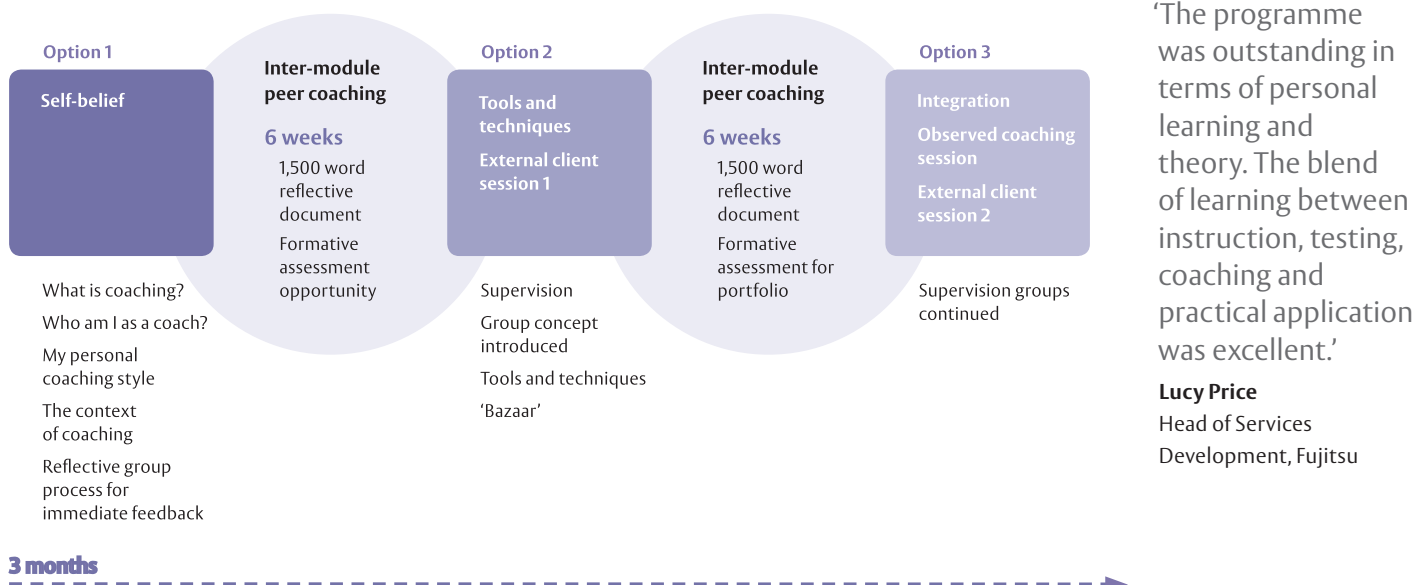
Option 1

Self-belief

What is coaching?

Who am I as a coach?

My personal coaching style

The context of coaching

Reflective group process for immediate feedback

Inter-module peer coaching

6 weeks

1,500 word reflective document

Formative assessment opportunity

Option 2

Tools and techniques

External client session 1

Supervision

Group concept introduced

Tools and techniques

'Bazaar'

Inter-module peer coaching

6 weeks

1,500 word reflective document

Formative assessment for portfolio

Option 3

Integration

Observed coaching session

External client session 2

Supervision groups continued

'The programme was outstanding in terms of personal learning and theory. The blend of learning between instruction, testing, coaching and practical application was excellent.'

Lucy Price
Head of Services Development, Fujitsu

3 months